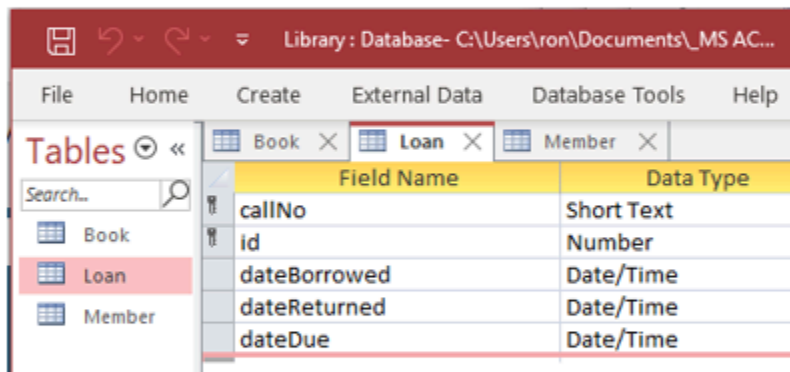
Library : Database- C:\Users\ron\Documents\_MS AC...

File Home Create External Data Database Tools Help

Tables «

Search...

Book

Loan

Member

Book Loan Member

| Field Name | Data Type |
|---|---|
| callNo | Short Text |
| id | Number |
| dateBorrowed | Date/Time |
| dateReturned | Date/Time |
| dateDue | Date/Time |